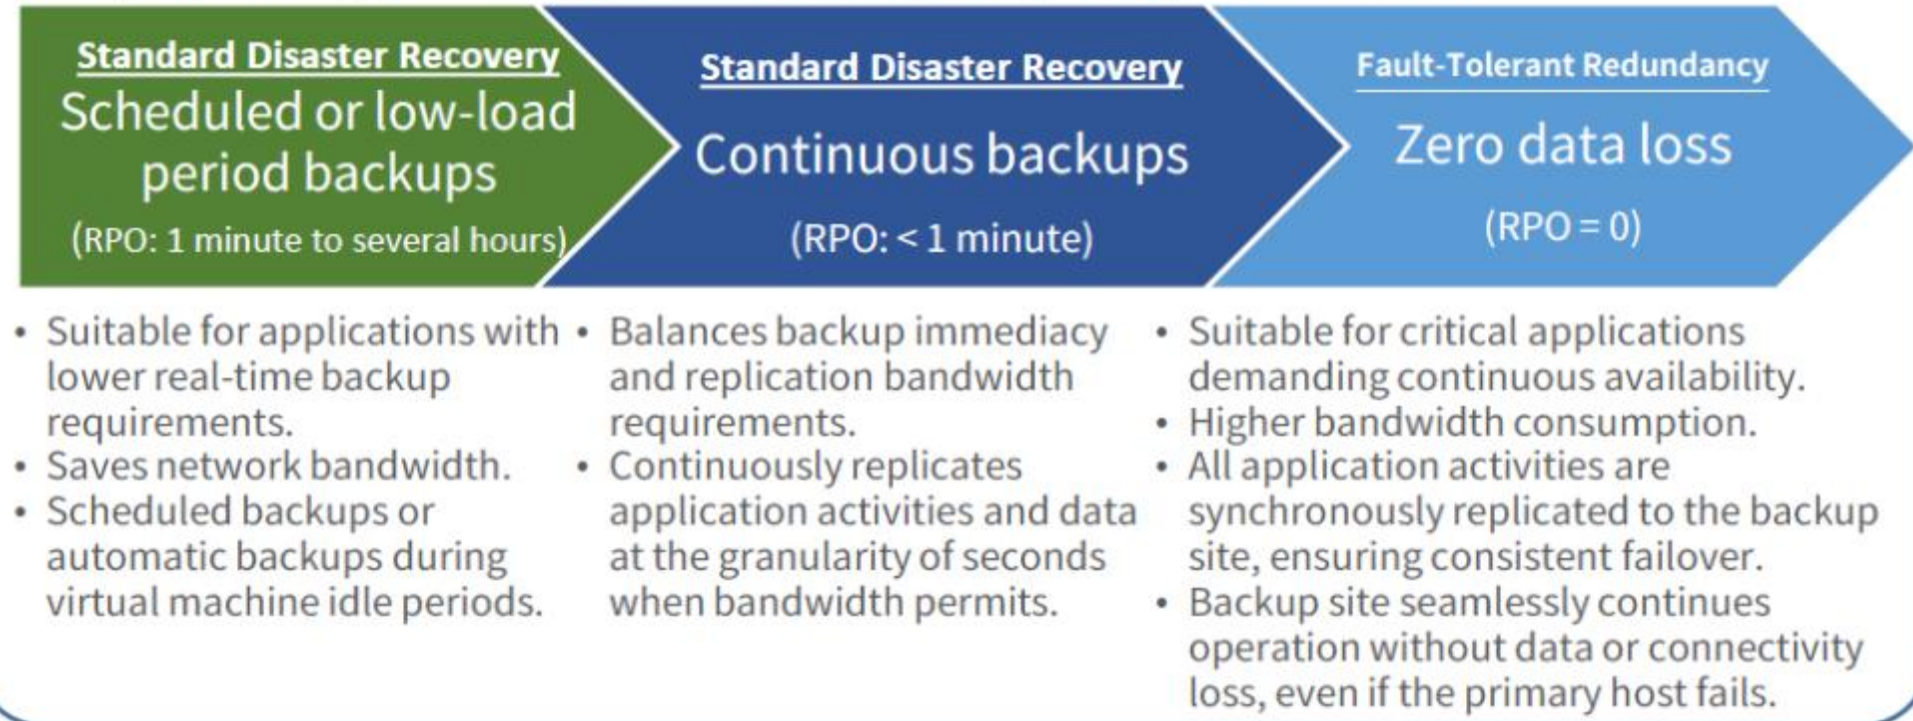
Standard Disaster Recovery
Scheduled or low-load period backups
(RPO: 1 minute to several hours)

Standard Disaster Recovery
Continuous backups
(RPO: < 1 minute)

Fault-Tolerant Redundancy
Zero data loss
(RPO = 0)

• Suitable for applications with lower real-time backup requirements.
• Saves network bandwidth.
• Scheduled backups or automatic backups during virtual machine idle periods.

• Balances backup immediacy and replication bandwidth requirements.
• Continuously replicates application activities and data at the granularity of seconds when bandwidth permits.

• Suitable for critical applications demanding continuous availability.
• Higher bandwidth consumption.
• All application activities are synchronously replicated to the backup site, ensuring consistent failover.
• Backup site seamlessly continues operation without data or connectivity loss, even if the primary host fails.